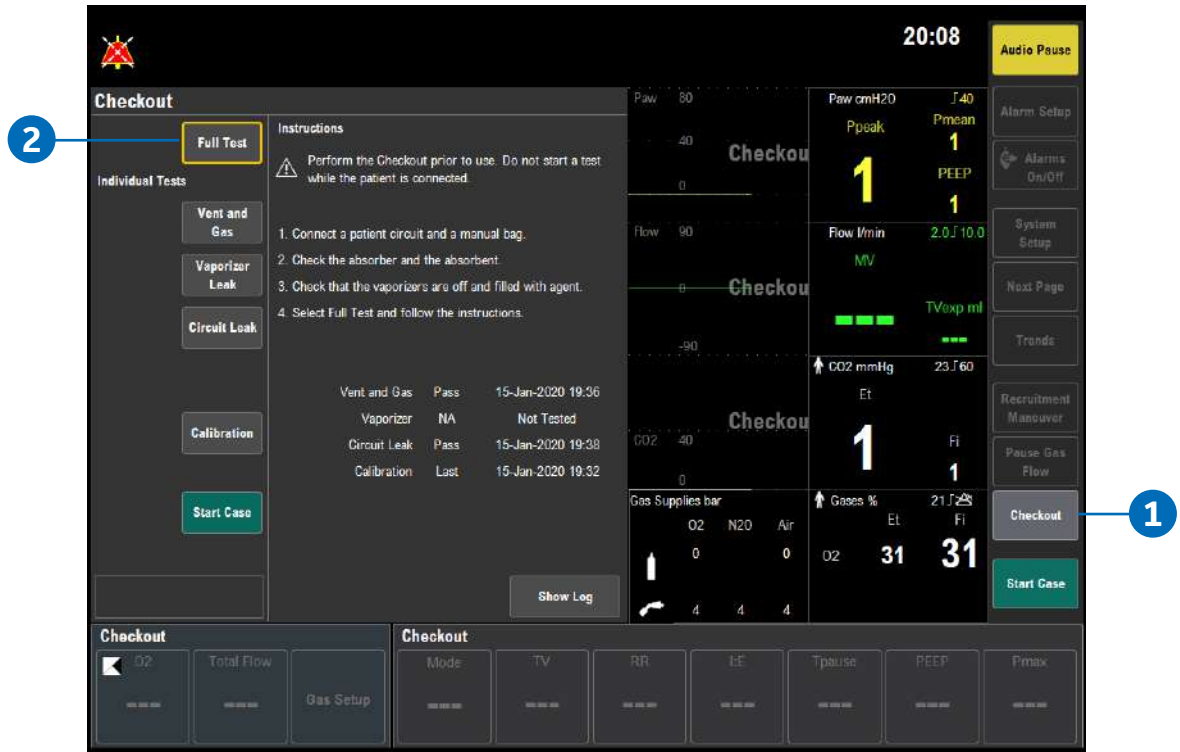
20:08

Audio Pause

Checkout

2

Full Test

Individual Tests

Vent and Gas

Vaporizer Leak

Circuit Leak

Calibration

Start Case

Instructions

Perform the Checkout prior to use. Do not start a test while the patient is connected.

1. Connect a patient circuit and a manual bag.
2. Check the absorber and the absorbent.
3. Check that the vaporizers are off and filled with agent.
4. Select Full Test and follow the instructions.

| Vent and Gas | Pass | 15-Jan-2020 19:36 |
|---|---|---|
| Vaporizer | NA | Not Tested |
| Circuit Leak | Pass | 15-Jan-2020 19:38 |
| Calibration | Last | 15-Jan-2020 19:32 |

Show Log

Paw 80
40
0
Checkout

Flow 90
0
-90
Checkout

CO2 40
0
Checkout

Gas Supplies bar
O2 N2O Air
0 0
4 4 4

Paw cmH2O 40
Ppeak
1
Pmean
1
PEEP
1

Flow l/min 2.0 10.0
MV
---
TVexp ml
---

CO2 mmHg 23 60
Et
1
Fi
1

Gases % 21
Et Fi
O2 31 31

Alarm Setup

Alarms On/Off

System Setup

Next Page

Trends

Recruitment Maneuver

Pause Gas Flow

Checkout

1

Start Case

Checkout
O2 ---
Total Flow ---
Gas Setup

Checkout
Mode ---
TV ---
RR ---
I:E ---
Tpause ---
PEEP ---
Pmax ---